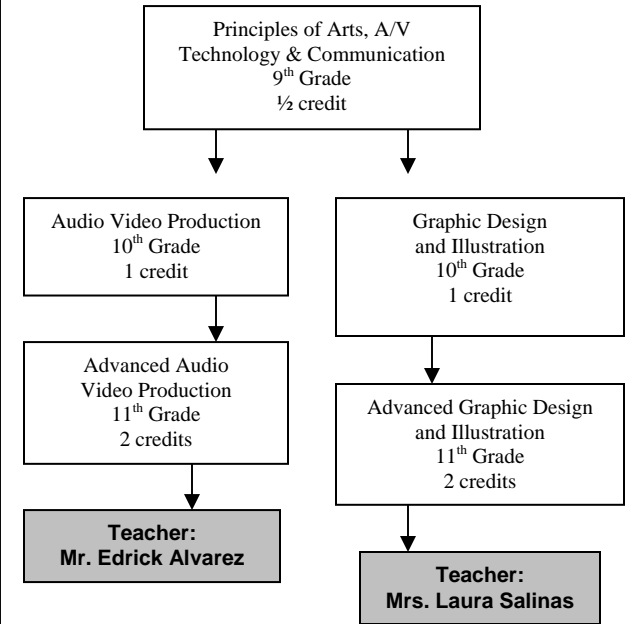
Principles of Arts, A/V Technology & Communication
9$^{th}$ Grade
½ credit

Audio Video Production
10$^{th}$ Grade
1 credit

Advanced Audio Video Production
11$^{th}$ Grade
2 credits

**Teacher:**
**Mr. Edrick Alvarez**

Graphic Design and Illustration
10$^{th}$ Grade
1 credit

Advanced Graphic Design and Illustration
11$^{th}$ Grade
2 credits

**Teacher:**
**Mrs. Laura Salinas**